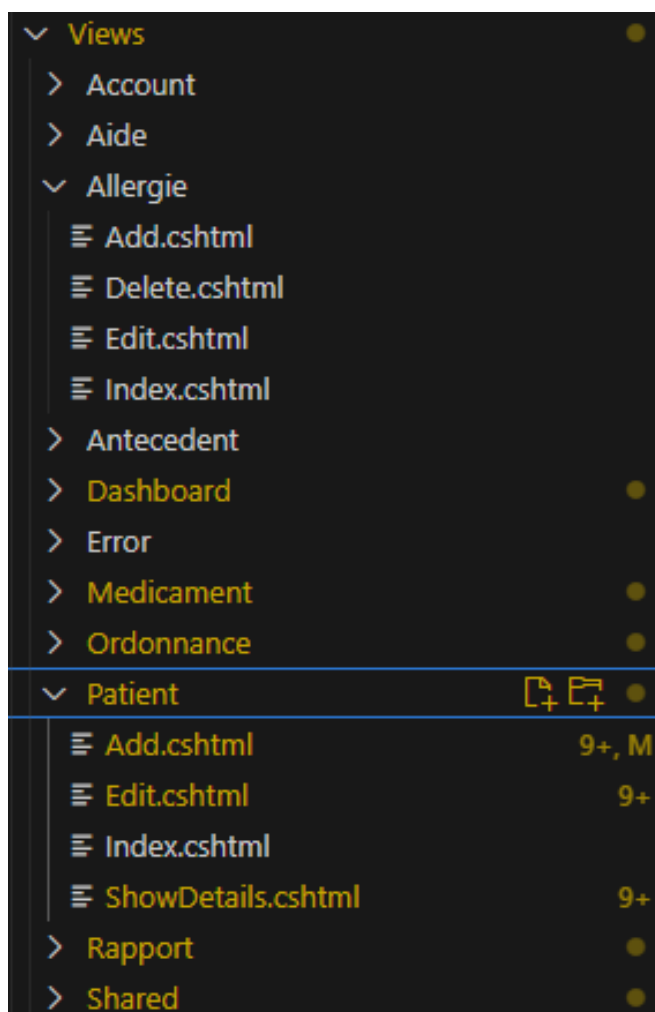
Views
Account
Aide
Allergie
Add.cshtml
Delete.cshtml
Edit.cshtml
Index.cshtml
Antecedent
Dashboard
Error
Medicament
Ordonnance
Patient
Add.cshtml 9+, M
Edit.cshtml 9+
Index.cshtml
ShowDetails.cshtml 9+
Rapport
Shared